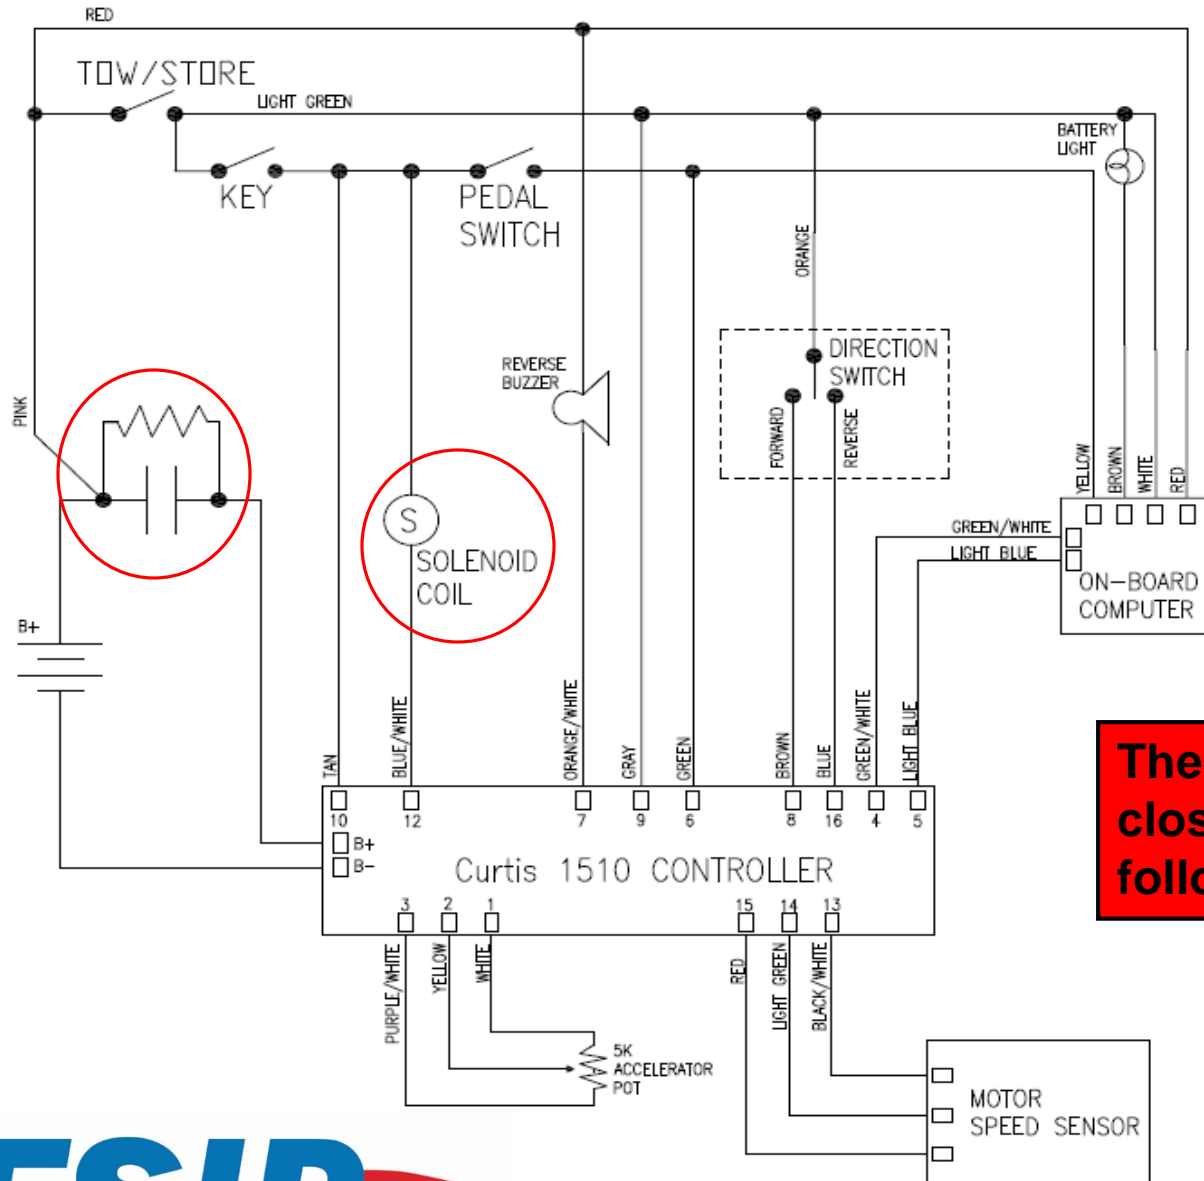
RED
TOW/STORE
LIGHT GREEN
KEY
PEDAL SWITCH
BATTERY LIGHT
ORANGE
DIRECTION SWITCH
FORWARD
REVERSE
REVERSE BUZZER
PINK
S
SOLENOID COIL
YELLOW
BROWN
WHITE
RED
GREEN/WHITE
LIGHT BLUE
ON-BOARD COMPUTER
B+
TAN
BLUE/WHITE
ORANGE/WHITE
GRAY
GREEN
BROWN
BLUE
GREEN/WHITE
LIGHT BLUE
10
12
7
9
6
8
16
4
5
B+
B-
Curtis 1510 CONTROLLER
3
2
1
15
14
13
PURPLE/WHITE
YELLOW
WHITE
RED
LIGHT GREEN
BLACK/WHITE
5K ACCELERATOR POT
MOTOR SPEED SENSOR
The
clos
follo